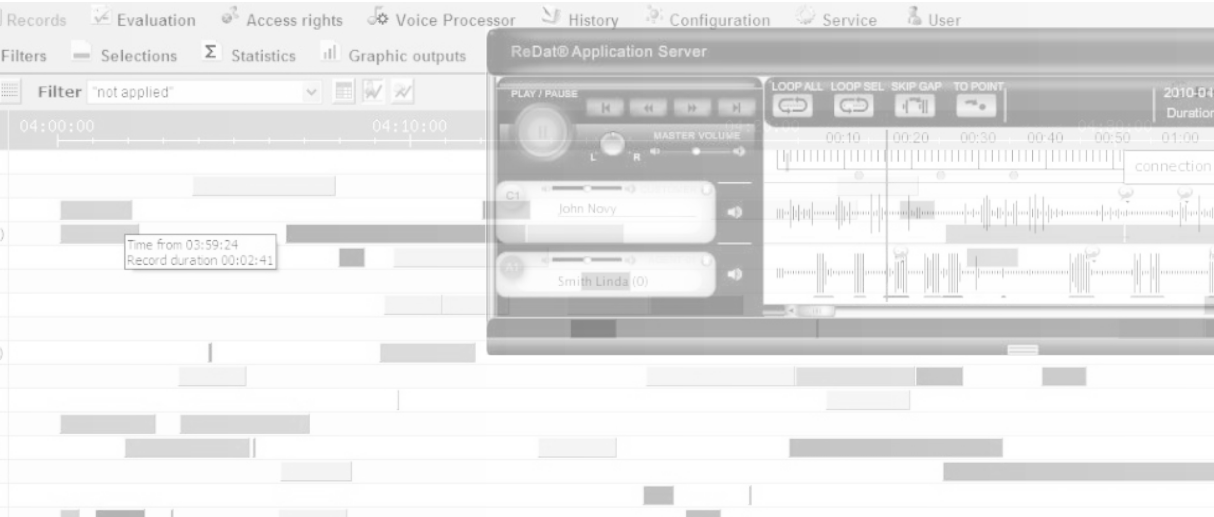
Records Evaluation Access rights Voice Processor History Configuration Service User

Filters Selections Σ Statistics Graphic outputs

Filter "not applied"

04:00:00 04:10:00

Time from 03:59:24
Record duration 00:02:41

ReDat® Application Server

PLAY / PAUSE

MASTER VOLUME

L R

LOOP ALL LOOP SEL SKIP GAP TO POINT

2010-04

Duration

00:10 00:20 00:30 00:40 00:50 01:00

connection

C1

John Novy

A1

Smith Linda (0)